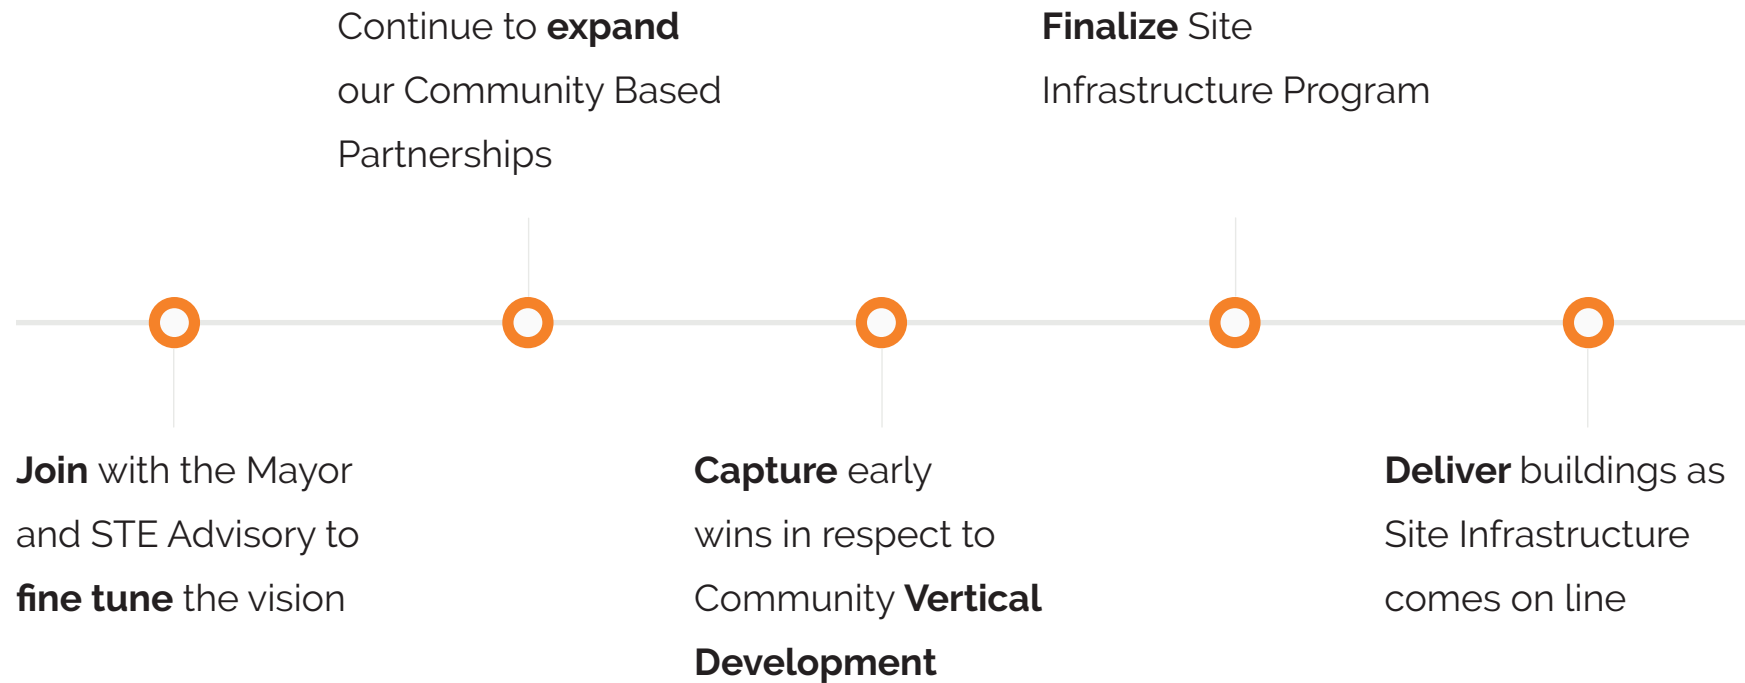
Join with the Mayor and STE Advisory to fine tune the vision

Continue to expand our Community Based Partnerships

Capture early wins in respect to Community Vertical Development

Finalize Site Infrastructure Program

Deliver buildings as Site Infrastructure comes on line